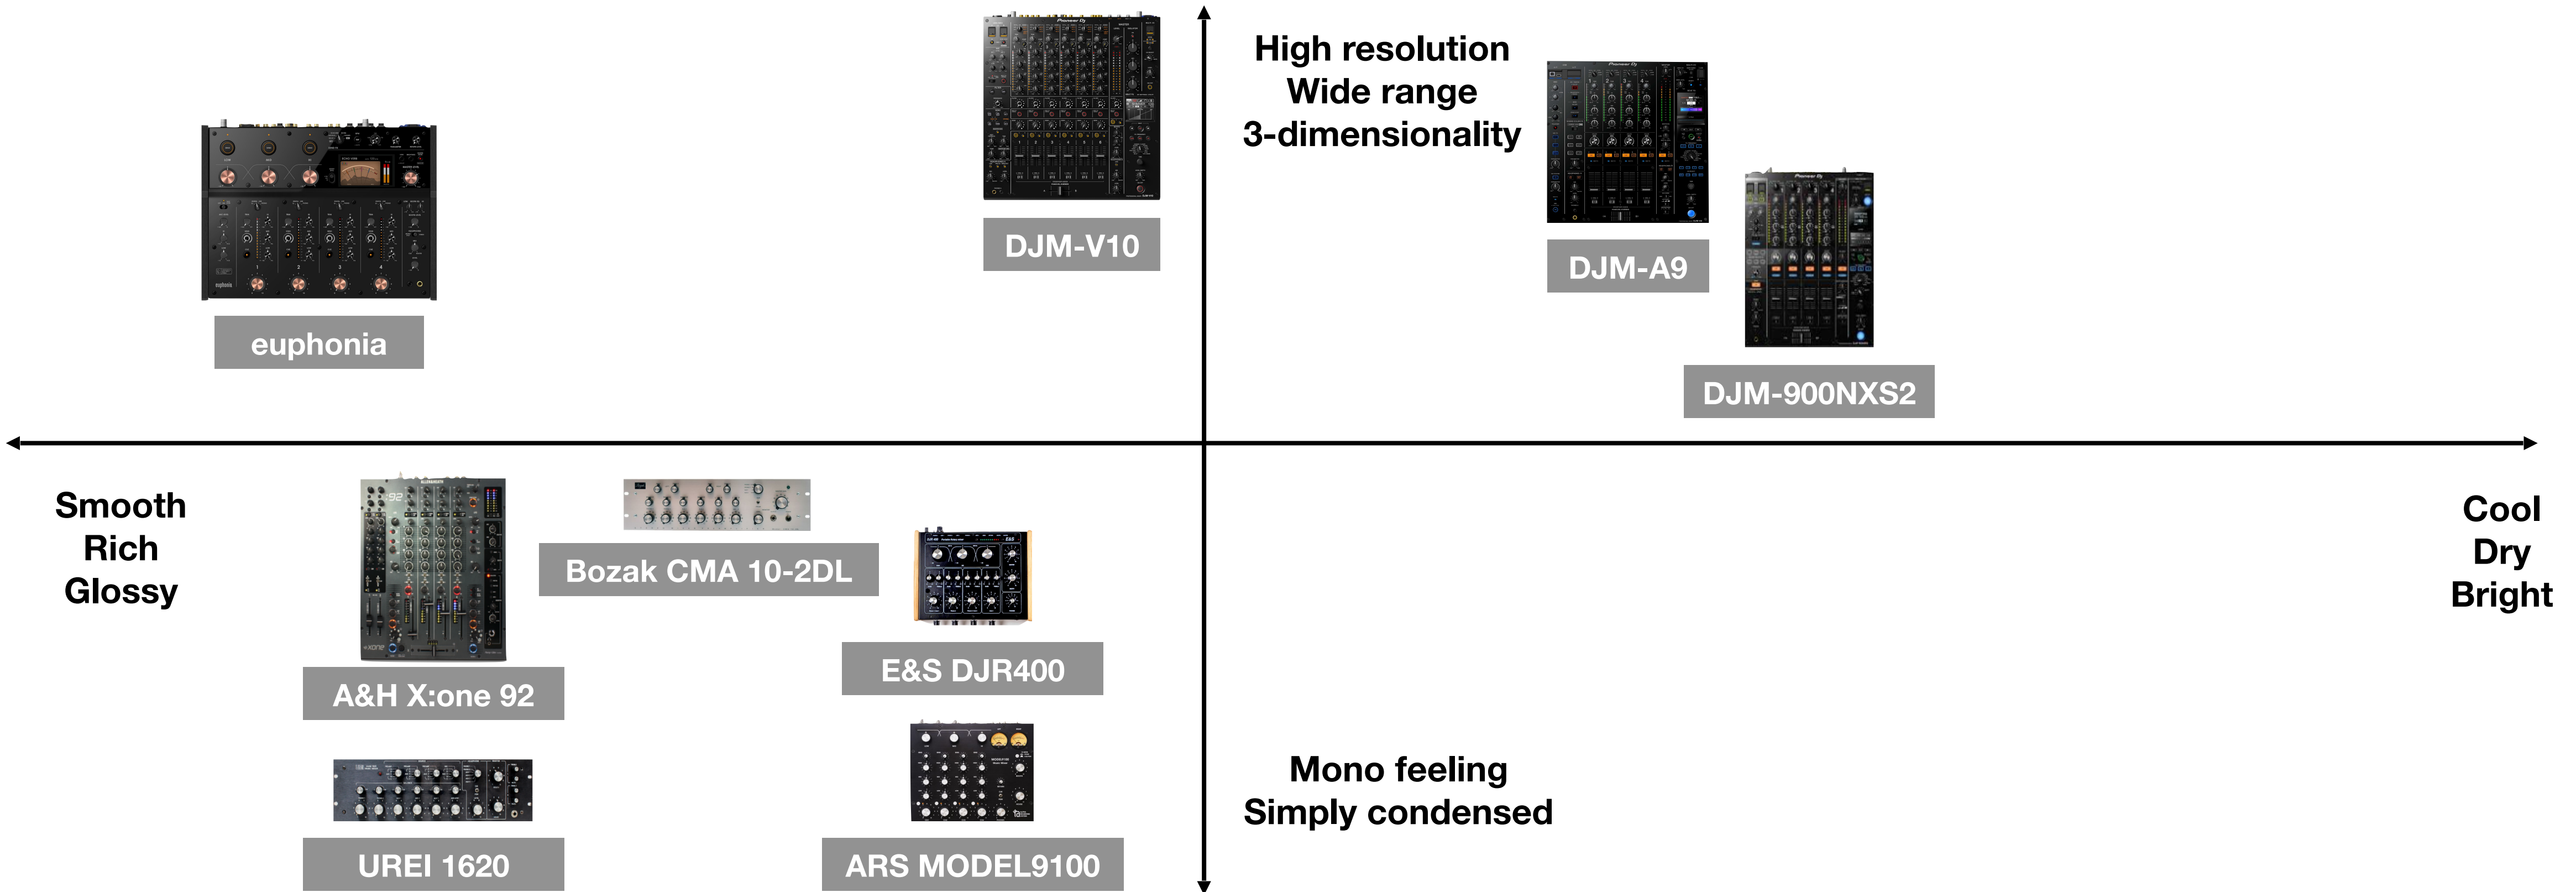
High resolution
Wide range
3-dimensionality

DJM-V10

euphonia

DJM-A9

DJM-900NXS2

Smooth
Rich
Glossy

Cool
Dry
Bright

Bozak CMA 10-2DL

A&H X:one 92

E&S DJR400

UREI 1620

ARS MODEL9100

Mono feeling
Simply condensed